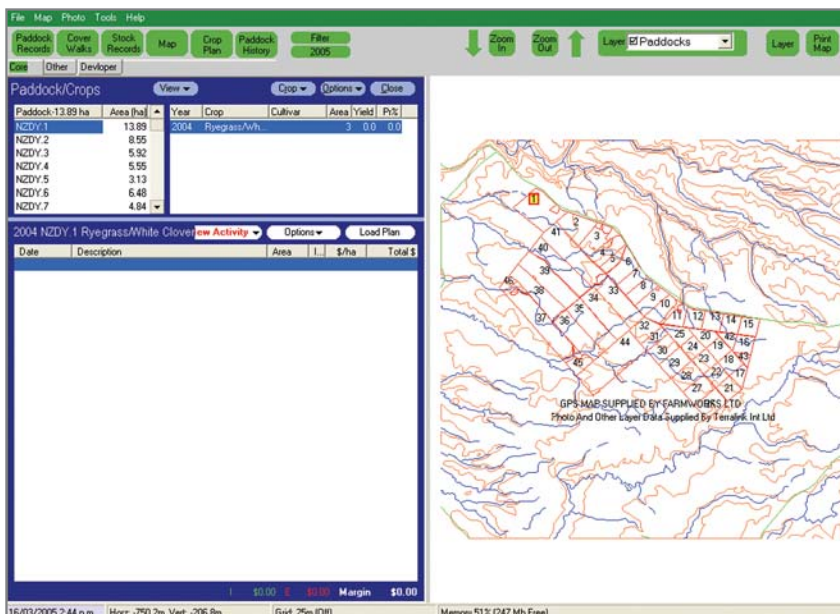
File Map Photo Tools Help

Paddock Records | Cover Walks | Stock Records | Map | Crop Plan | Paddock History | Filter 2005 | Zoom In | Zoom Out | Layer ☑Paddocks | Layer | Print Map

Core | Other | Devloper

Paddock/Crops | View | Crop | Options | Close

| Paddock-13.89 ha | Area (ha) |
|---|---|
| NZDY.1 | 13.89 |
| NZDY.2 | 8.55 |
| NZDY.3 | 5.92 |
| NZDY.4 | 5.55 |
| NZDY.5 | 3.13 |
| NZDY.6 | 6.48 |
| NZDY.7 | 4.84 |

| Year | Crop | Cultivar | Area | Yield | Pr% |
|---|---|---|---|---|---|
| 2004 | Ryegrass/Wh... | | 3 | 0.0 | 0.0 |

2004 NZDY.1 Ryegrass/White Clover | ew Activity | Options | Load Plan

| Date | Description | Area | I... | $/ha | Total $ |
|---|---|---|---|---|---|

I $0.00 E $0.00 Margin $0.00

1 2 3 4 5 6 7 8 9 10 11 12 13 14 15 16 17 18 19 20 21 22 23 24 25 26 27 28 29 30 31 32 33 34 35 36 37 38 39 40 41 43 44 45 46

GPS MAP SUPPLIED BY FARMWORKS LTD
Photo And Other Layer Data Supplied By Terralink Int Ltd

16/03/2005 2:44 p.m. | Horz: -750.2m, Vert: -206.8m | Grid: 25m (Off) | Memory 51% (247 Mb Free)